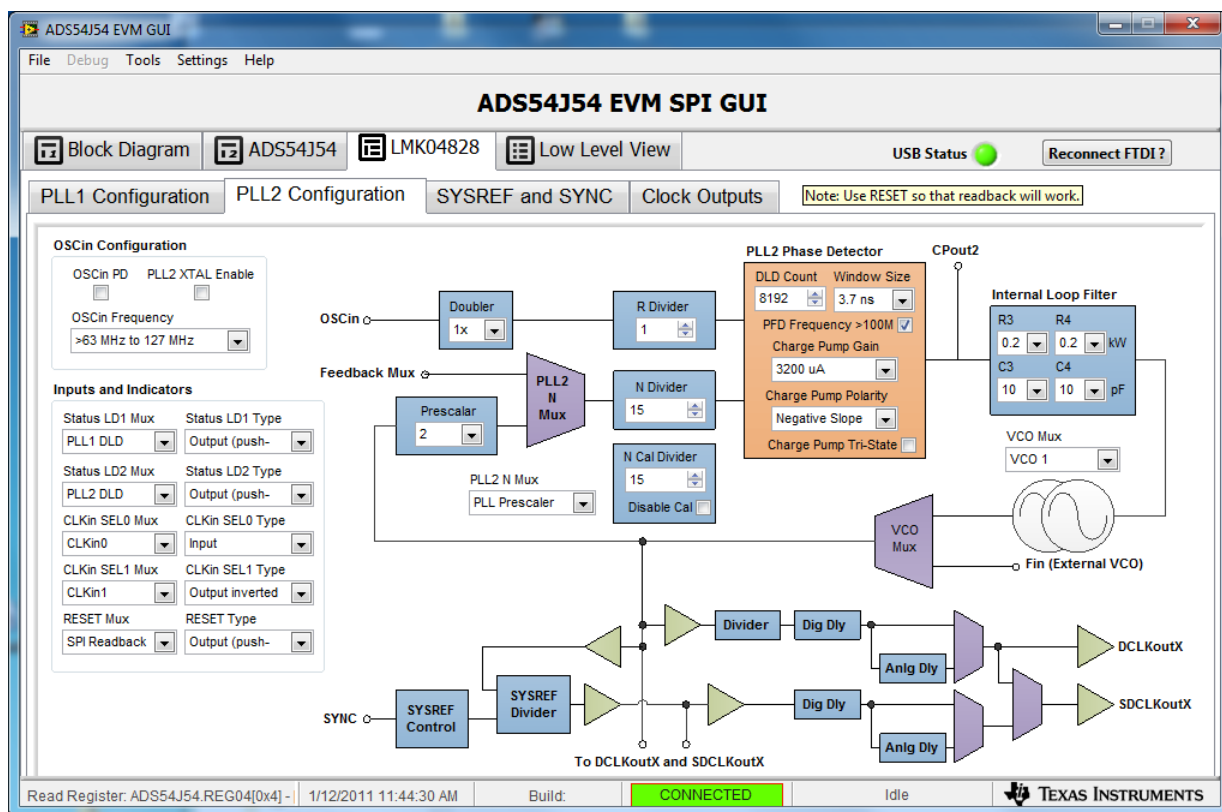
ADS54J54 EVM GUI

File Debug Tools Settings Help

ADS54J54 EVM SPI GUI

Block Diagram ADS54J54 LMK04828 Low Level View

USB Status

Reconnect FTDI ?

PLL1 Configuration PLL2 Configuration SYSREF and SYNC Clock Outputs

Note: Use RESET so that readback will work.

OSCin Configuration

OSCin PD PLL2 XTAL Enable

OSCin Frequency

>63 MHz to 127 MHz

Inputs and Indicators

Status LD1 Mux Status LD1 Type

PLL1 DLD Output (push-

Status LD2 Mux Status LD2 Type

PLL2 DLD Output (push-

CLKin SEL0 Mux CLKin SEL0 Type

CLKin0 Input

CLKin SEL1 Mux CLKin SEL1 Type

CLKin1 Output inverted

RESET Mux RESET Type

SPI Readback Output (push-

OSCin

Doubler

1x

R Divider

1

PLL2 Phase Detector

DLD Count Window Size

8192 3.7 ns

PFD Frequency >100M

Charge Pump Gain

3200 uA

Charge Pump Polarity

Negative Slope

Charge Pump Tri-State

CPout2

Internal Loop Filter

R3 R4

0.2 0.2 kW

C3 C4

10 10 pF

Feedback Mux

PLL2 N Mux

Prescalar

2

N Divider

15

N Cal Divider

15

Disable Cal

PLL2 N Mux

PLL Prescaler

VCO Mux

VCO 1

VCO Mux

Fin (External VCO)

Divider

Dig Dly

Anlg Dly

DCLKoutX

SYNC

SYSREF Control

SYSREF Divider

Dig Dly

Anlg Dly

SDCLKoutX

To DCLKoutX and SDCLKoutX

Read Register: ADS54J54.REG04[0x4] - 1/12/2011 11:44:30 AM Build: CONNECTED Idle TEXAS INSTRUMENTS